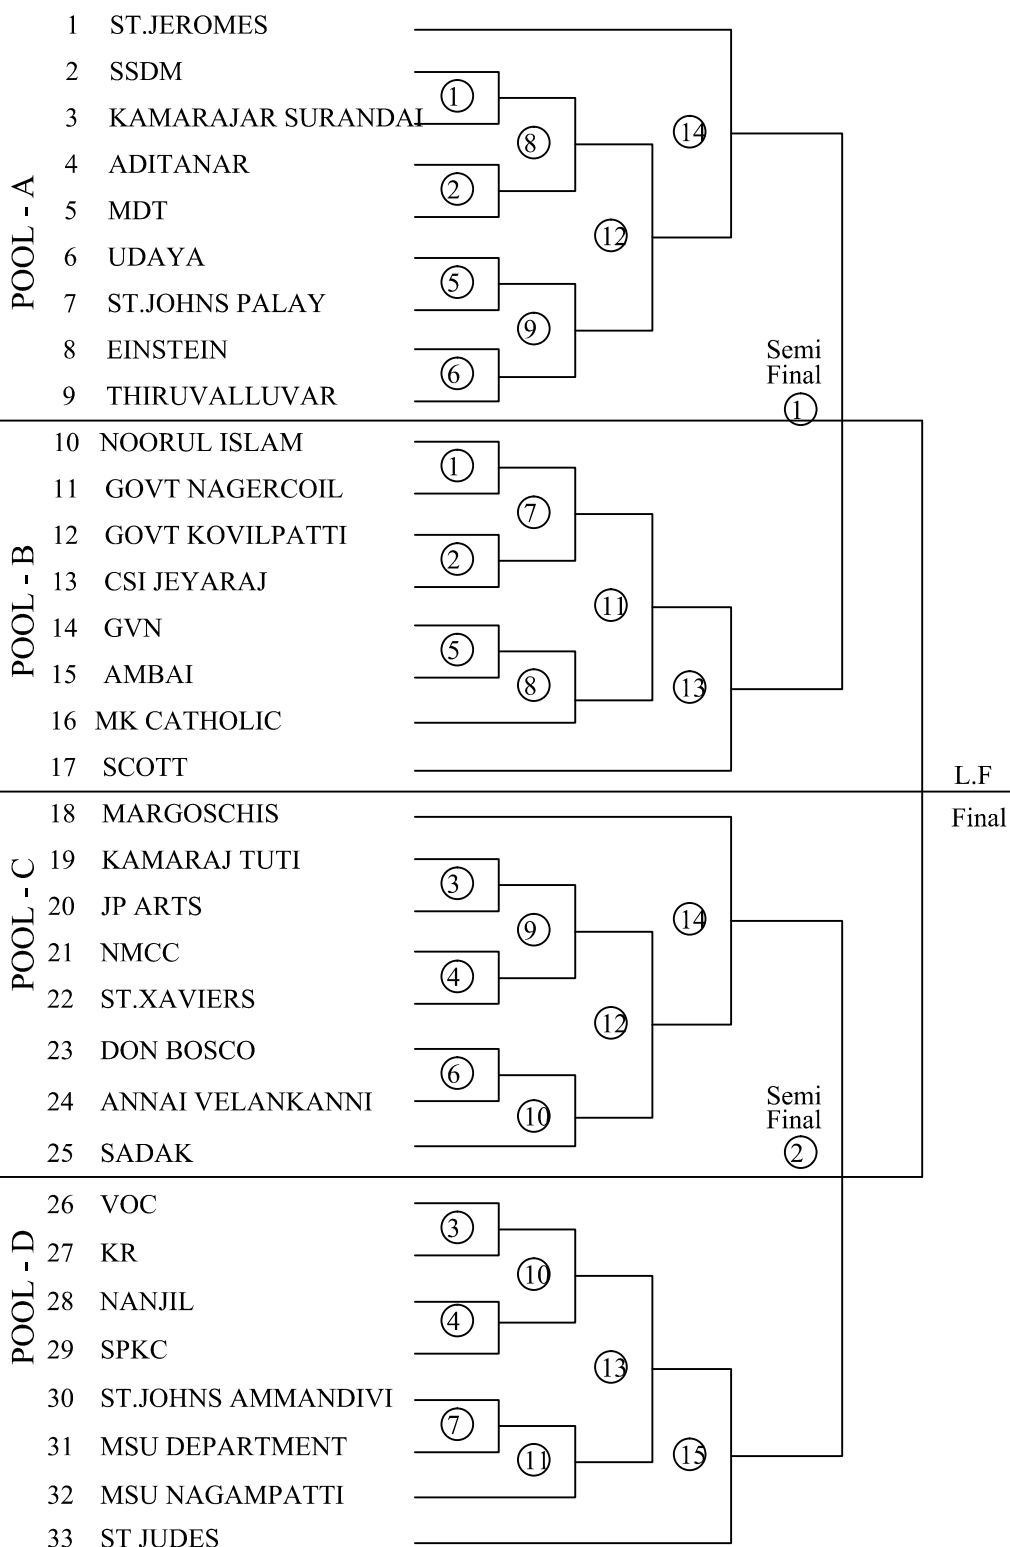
POOL - A

1 ST.JEROMES
2 SSDM
3 KAMARAJAR SURANDAI
4 ADITANAR
5 MDT
6 UDAYA
7 ST.JOHNS PALAY
8 EINSTEIN
9 THIRUVALLUVAR

1 2 5 6 8 9 12 14

Semi Final 1

POOL - B

10 NOORUL ISLAM
11 GOVT NAGERCOIL
12 GOVT KOVILPATTI
13 CSI JEYARAJ
14 GVN
15 AMBAI
16 MK CATHOLIC
17 SCOTT

1 2 5 7 8 11 13

L.F

Final

POOL - C

18 MARGOSCHIS
19 KAMARAJ TUTI
20 JP ARTS
21 NMCC
22 ST.XAVIERS
23 DON BOSCO
24 ANNAI VELANKANNI
25 SADAK

3 4 6 9 10 12 14

Semi Final 2

POOL - D

26 VOC
27 KR
28 NANJIL
29 SPKC
30 ST.JOHNS AMMANDIVI
31 MSU DEPARTMENT
32 MSU NAGAMPATTI
33 ST JUDES

3 4 7 10 11 13 15